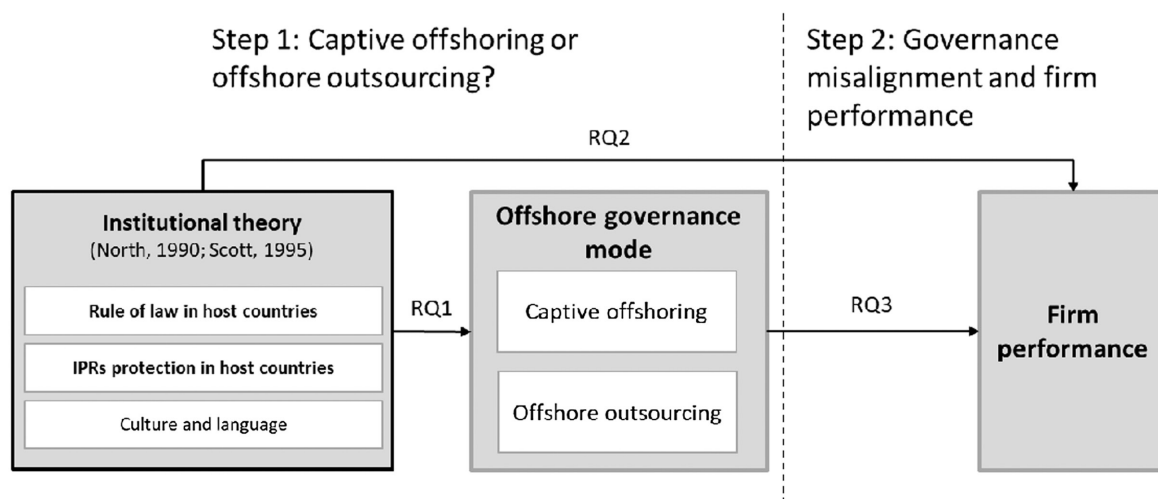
Step 1: Captive offshoring or offshore outsourcing?

Step 2: Governance misalignment and firm performance

RQ2

Institutional theory
(North, 1990; Scott, 1995)

Rule of law in host countries

IPRs protection in host countries

Culture and language

RQ1

Offshore governance mode

Captive offshoring

Offshore outsourcing

RQ3

Firm performance